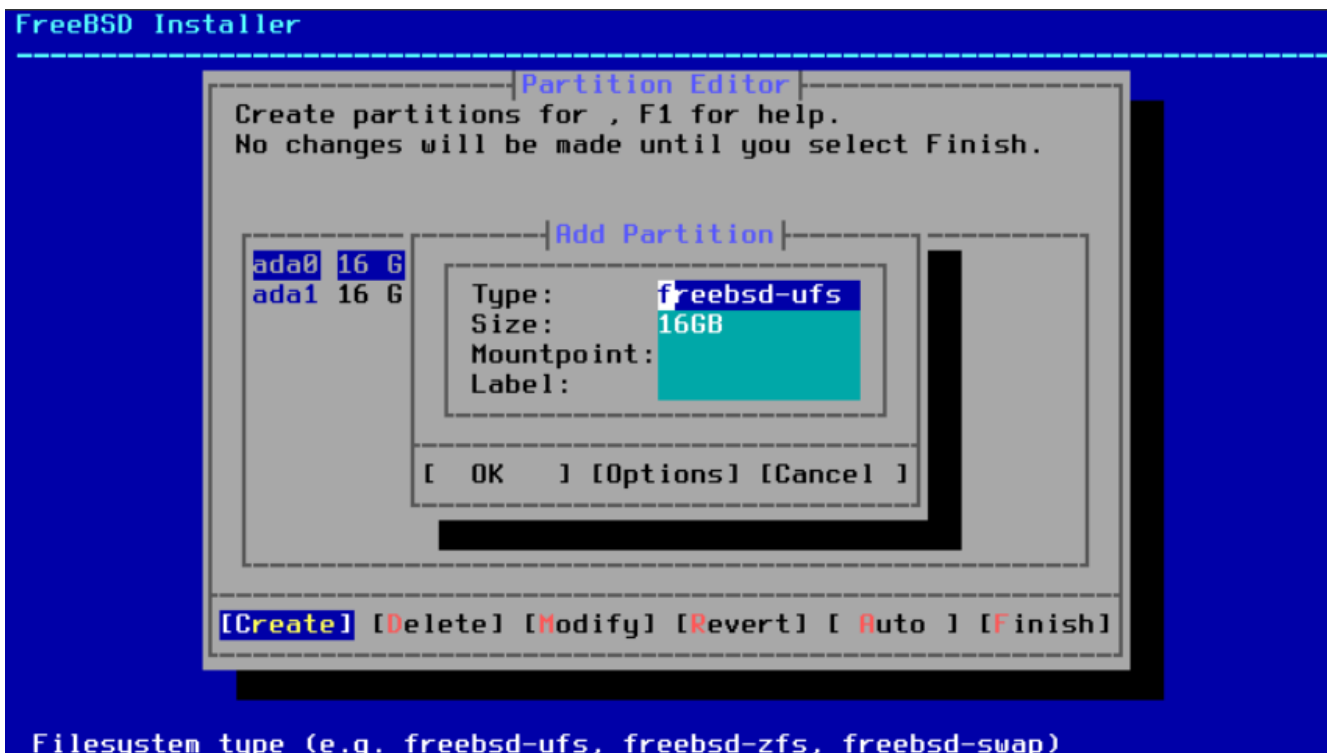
FreeBSD Installer

Partition Editor

Create partitions for , F1 for help.
No changes will be made until you select Finish.

ada0 16 G
ada1 16 G

Add Partition

Type: freebsd-ufs
Size: 16GB
Mountpoint:
Label:

[ OK ] [Options] [Cancel ]

[Create] [Delete] [Modify] [Revert] [ Auto ] [Finish]

Filesystem type (e.g. freebsd-ufs, freebsd-zfs, freebsd-swap)